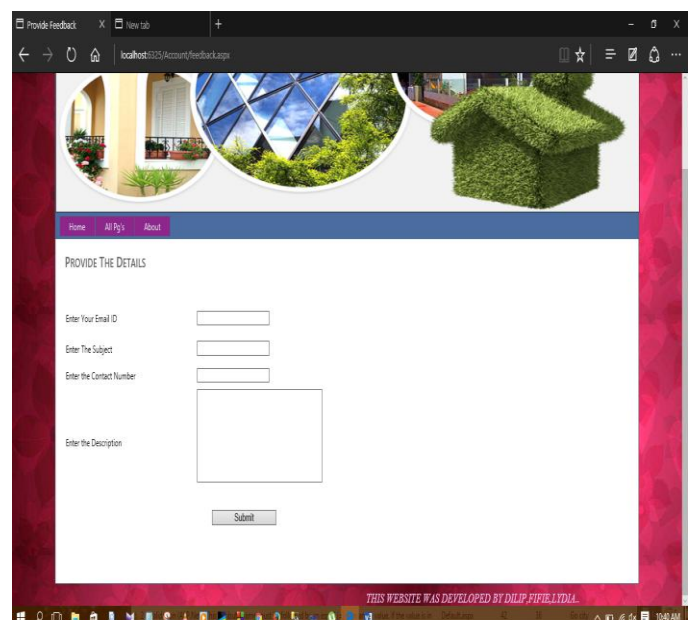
Provide Feedback X New tab +

localhost:6325/Account/feedback.aspx

Home All Pg's About

PROVIDE THE DETAILS

Enter Your Email ID

Enter The Subject

Enter the Contact Number

Enter the Description

Submit

THIS WEBSITE WAS DEVELOPED BY DILIP,FIFIE,LYDIA.

10:40 AM